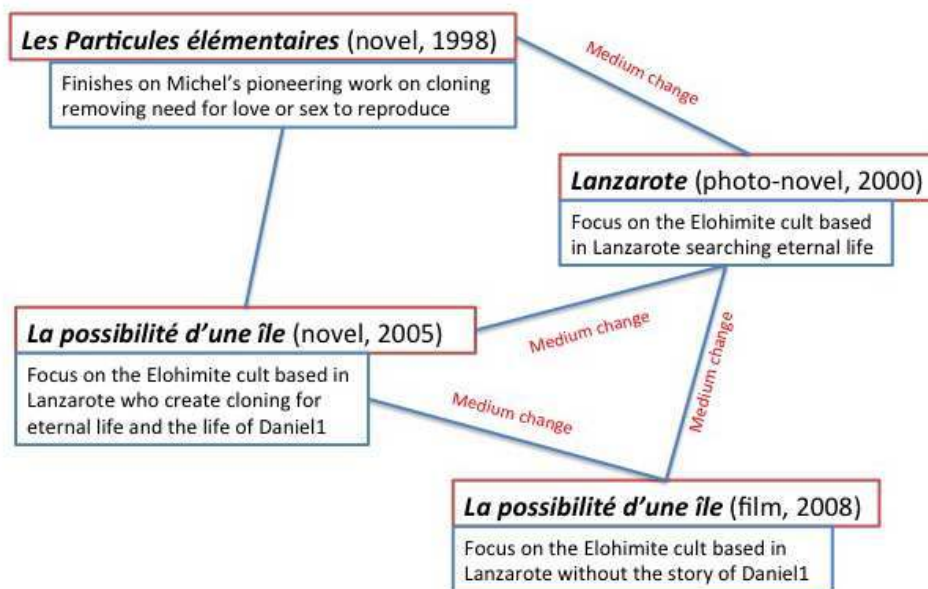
*Les Particules élémentaires* (novel, 1998)

Finishes on Michel's pioneering work on cloning removing need for love or sex to reproduce

Medium change

*Lanzarote* (photo-novel, 2000)

Focus on the Elohimite cult based in Lanzarote searching eternal life

*La possibilité d'une île* (novel, 2005)

Focus on the Elohimite cult based in Lanzarote who create cloning for eternal life and the life of Daniel1

Medium change

Medium change

Medium change

*La possibilité d'une île* (film, 2008)

Focus on the Elohimite cult based in Lanzarote without the story of Daniel1